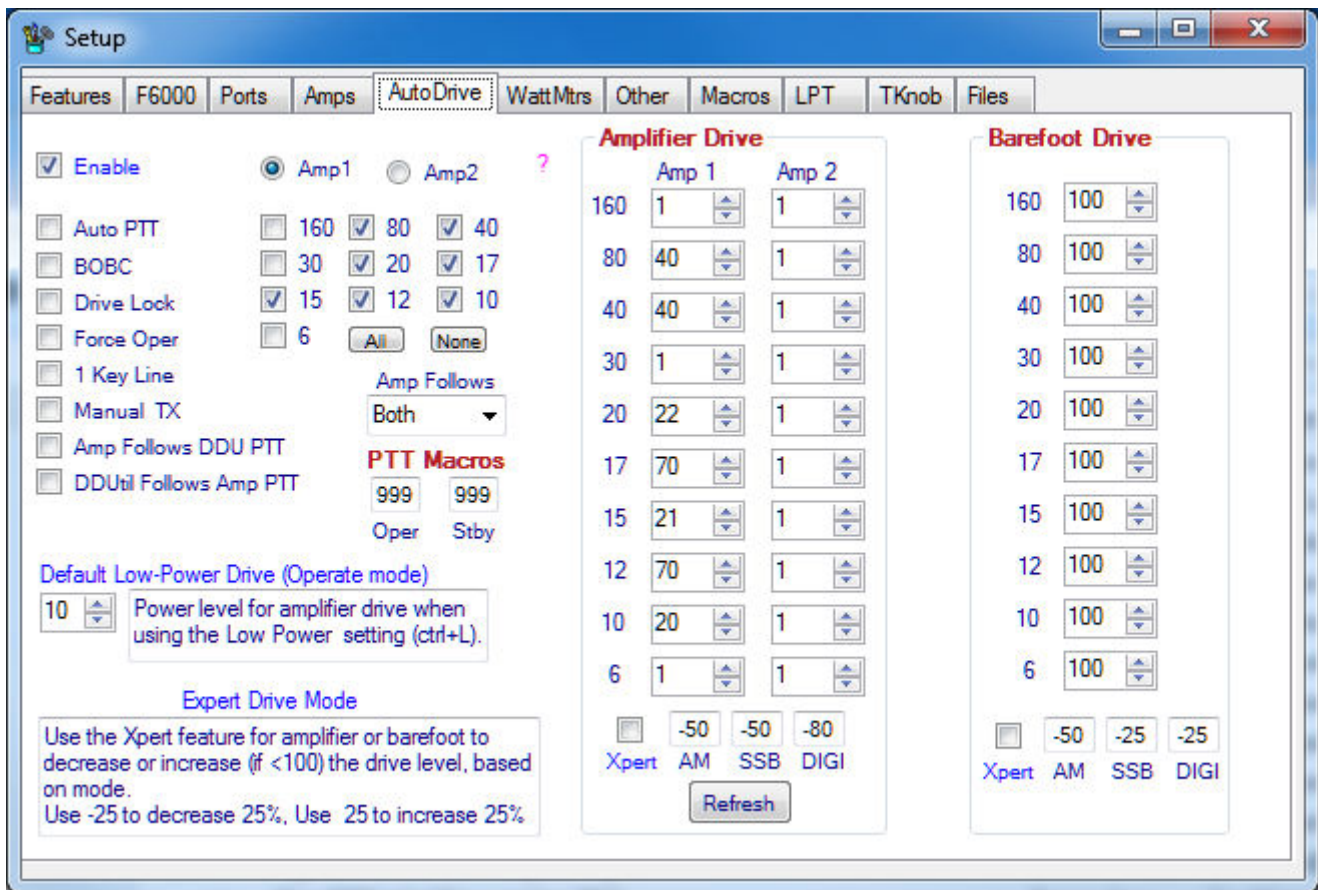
Setup

Features | F6000 | Ports | Amps | AutoDrive | WattMtrs | Other | Macros | LPT | TKnob | Files

Enable
Amp1
Amp2
?

Auto PTT
BOBC
Drive Lock
Force Oper
1 Key Line
Manual TX
Amp Follows DDU PTT
DDUtil Follows Amp PTT

160 80 40
30 20 17
15 12 10
6
All None

Amp Follows
Both

PTT Macros
999 999
Oper Stby

Default Low-Power Drive (Operate mode)
10
Power level for amplifier drive when using the Low Power setting (ctrl+L).

Expert Drive Mode
Use the Xpert feature for amplifier or barefoot to decrease or increase (if <100) the drive level, based on mode.
Use -25 to decrease 25%, Use 25 to increase 25%

Amplifier Drive

| | Amp 1 | Amp 2 |
|---|---|---|
| 160 | 1 | 1 |
| 80 | 40 | 1 |
| 40 | 40 | 1 |
| 30 | 1 | 1 |
| 20 | 22 | 1 |
| 17 | 70 | 1 |
| 15 | 21 | 1 |
| 12 | 70 | 1 |
| 10 | 20 | 1 |
| 6 | 1 | 1 |

-50 -50 -80
Xpert AM SSB DIGI
Refresh

Barefoot Drive

| | |
|---|---|
| 160 | 100 |
| 80 | 100 |
| 40 | 100 |
| 30 | 100 |
| 20 | 100 |
| 17 | 100 |
| 15 | 100 |
| 12 | 100 |
| 10 | 100 |
| 6 | 100 |

-50 -25 -25
Xpert AM SSB DIGI